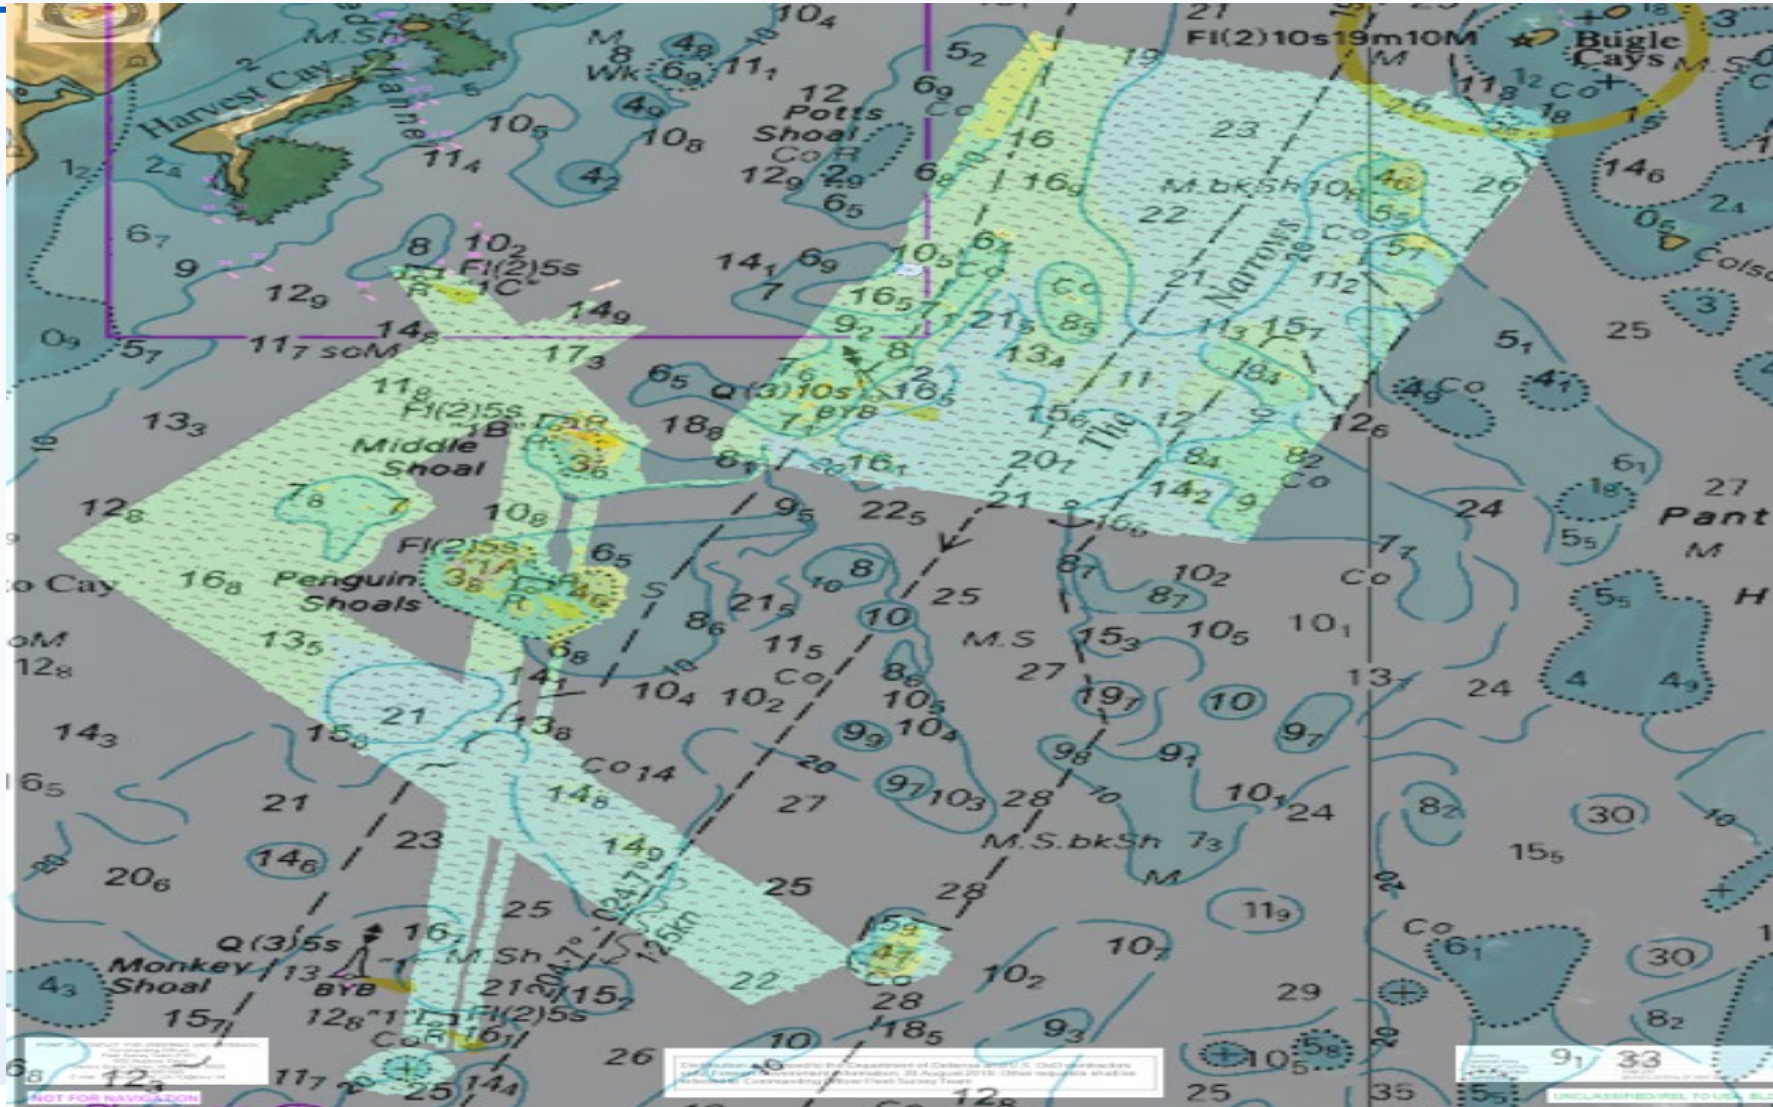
M.Sh
Harvest Cay
Channel
$10_4$
21
Fl(2)10s19m10M
Bugle Cays
M.S
M
8
$4_8$
Wk
$6_9$
$11_1$
$5_2$
$6_9$
19
$11_8$
Co
$1_2$
$1_8$
$2_4$
$11_4$
$10_5$
$4_9$
$10_8$
12
Potts Shoal
Co R
$4_2$
$12_9$
$2_9$
$6_5$
$6_8$
16
$16_9$
23
26
M.bkSh
$10_8$
$4_6$
$5_5$
26
$14_6$
$2_4$
$0_6$
22
Co
$5_7$
Colso
$6_7$
9
8
$10_2$
Fl(2)5s
"1C"
R
$12_9$
$14_1$
$6_9$
7
$10_5$
Co
$6_7$
$16_5$
7
$9_2$
$21_5$
Co
$8_5$
21
The Narrows
$11_2$
$11_3$
$15_7$
3
25
$0_9$
$5_7$
$14_8$
$11_7$ soM
$14_9$
$17_3$
8
$13_4$
$5_1$
$4_1$
$6_5$
Q(3)10s
BYB
$16_5$
$7_6$
2
11
$18_4$
$4_9$
Co
$13_3$
$11_8$
Fl(2)5s
"1B"
R
$1_8$
$18_8$
$7_1$
$15_6$
The
12
9
$12_6$
Middle Shoal
$3_6$
$6_1$
$16_1$
$20_1$
$8_4$
$8_2$
Co
$6_1$
$1_8$
27
$12_8$
$7_8$
7
$10_8$
$9_5$
$22_5$
21
$14_2$
9
$16_6$
24
Pant
$5_5$
M
Fl(2)5s
"1A"
R
$3_8$
$4_6$
$6_5$
S
$16_8$
Penguin Shoals
Cay
8
25
$8_7$
$10_2$
$8_7$
$7_1$
Co
$5_5$
H
oM
$12_8$
$13_5$
$8_6$
$21_5$
10
$11_5$
Co
M.S
$15_3$
$10_5$
$10_1$
$6_8$
$14_1$
$10_4$
$10_2$
$8_6$
$10_5$
27
$19_7$
10
$13_7$
24
4
$4_9$
$14_3$
$15_8$
21
$13_8$
$9_9$
$10_4$
$9_7$
$9_8$
$9_1$
$16_5$
21
Co 14
$14_8$
20
27
$9_7$
$10_3$
28
10
$10_1$
24
$8_2$
30
10
23
M.S.bkSh
$7_3$
$14_6$
$14_9$
$20_6$
25
28
M
$15_5$
20
25
$11_9$
$24_7$
12.5km
$15_9$
$4_7$
Co
Q(3)5s
$16_7$
M.Sh
$10_7$
Co
$6_1$
30
Monkey Shoal
$4_3$
13
BYB
1
22
$10_2$
$21_0$
$15_7$
$20_4$
28
29
$15_7$
$12_8$
"1"
R
Fl(2)5s
Co R
$16_1$
$18_5$
$9_3$
20
$8_2$
10
26
$10_5$
$5_8$
$9_1$
33
$6_8$
$12_5$
$11_7$
25
$14_4$
$12_8$
25
35
$5_5$
NOT FOR NAVIGATION
UNCLASSIFIED//REL TO USA, BL